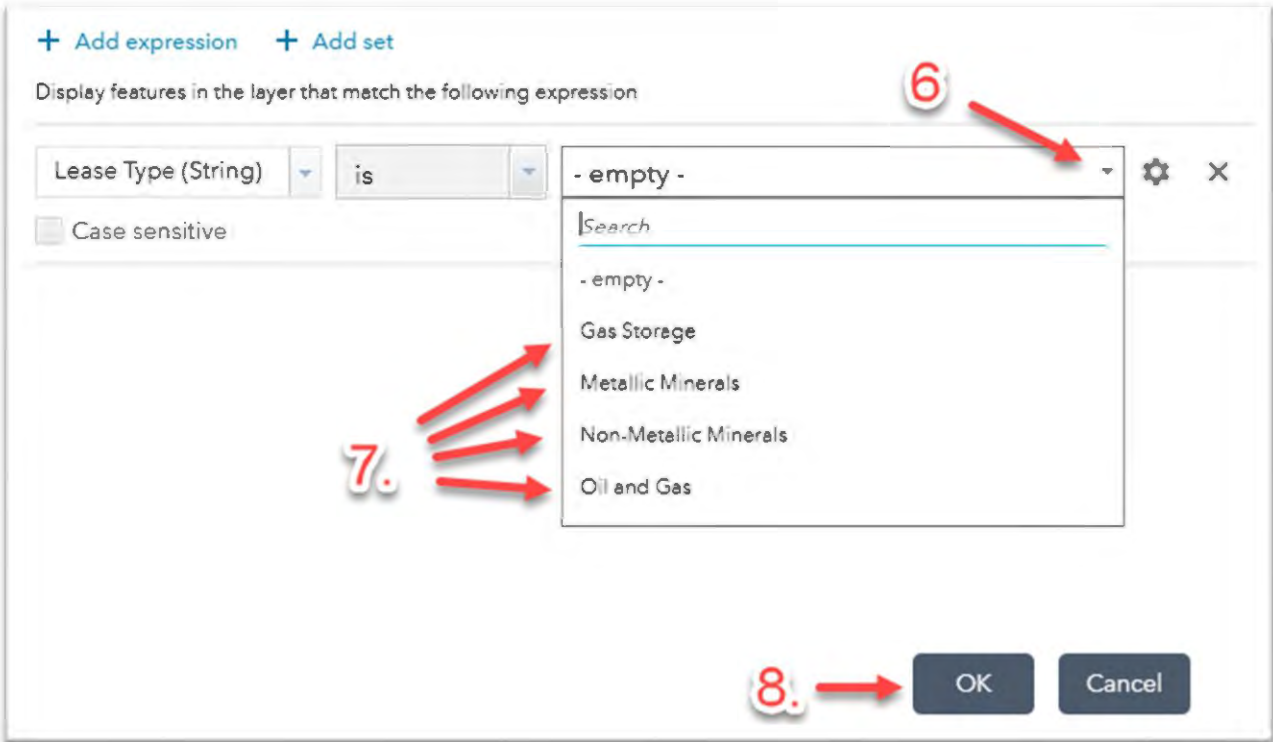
+ Add expression + Add set

Display features in the layer that match the following expression

6

Lease Type (String)

is

- empty -

Case sensitive

Search

- empty -

Gas Storage

Metallic Minerals

Non-Metallic Minerals

Oil and Gas

7.

8.

OK

Cancel